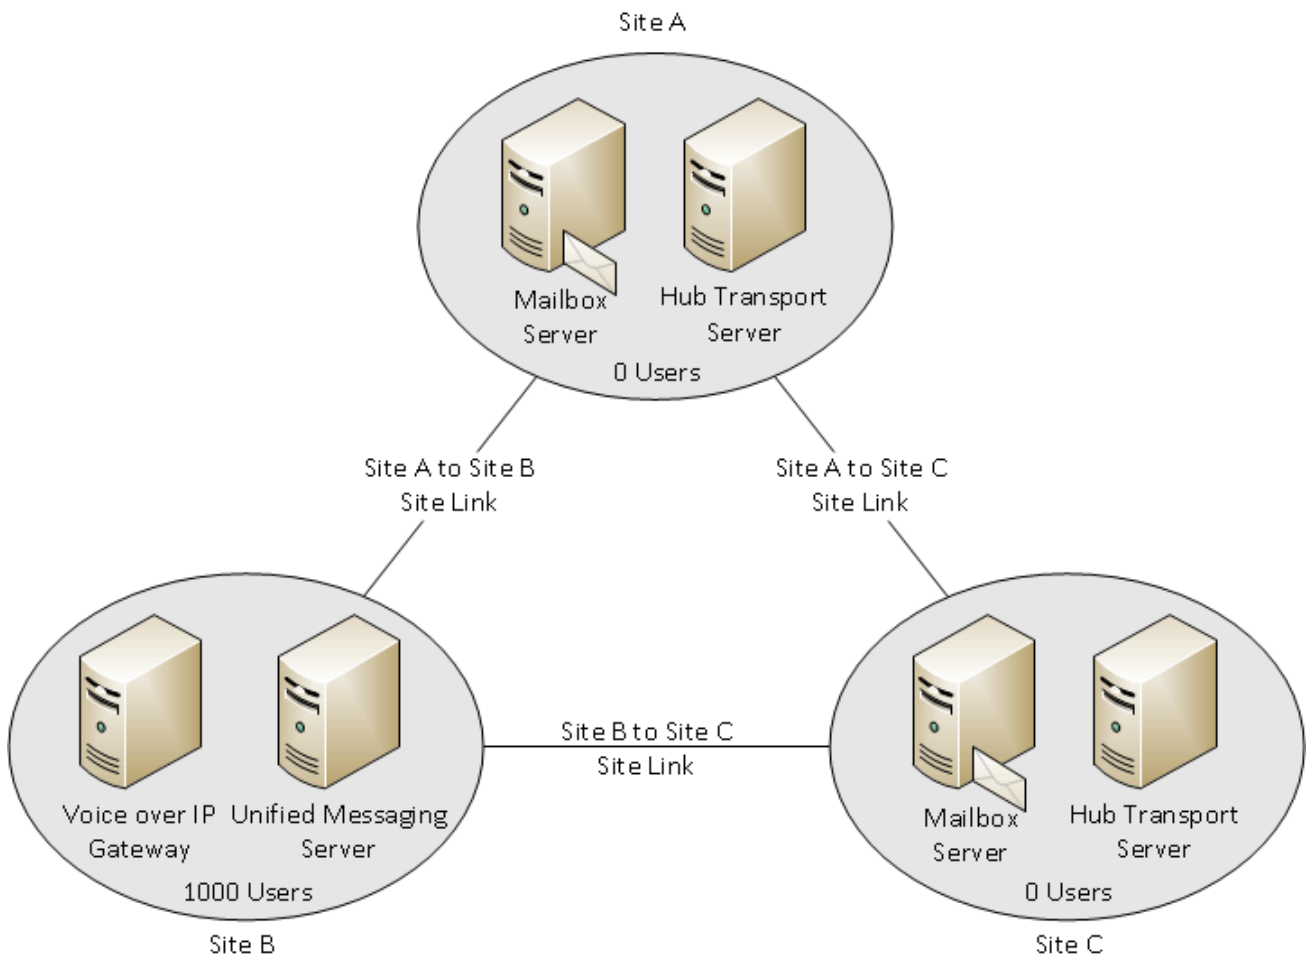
Site A

Mailbox Server

Hub Transport Server

0 Users

Site A to Site B Site Link

Site A to Site C Site Link

Voice over IP Gateway

Unified Messaging Server

1000 Users

Site B

Site B to Site C Site Link

Mailbox Server

Hub Transport Server

0 Users

Site C